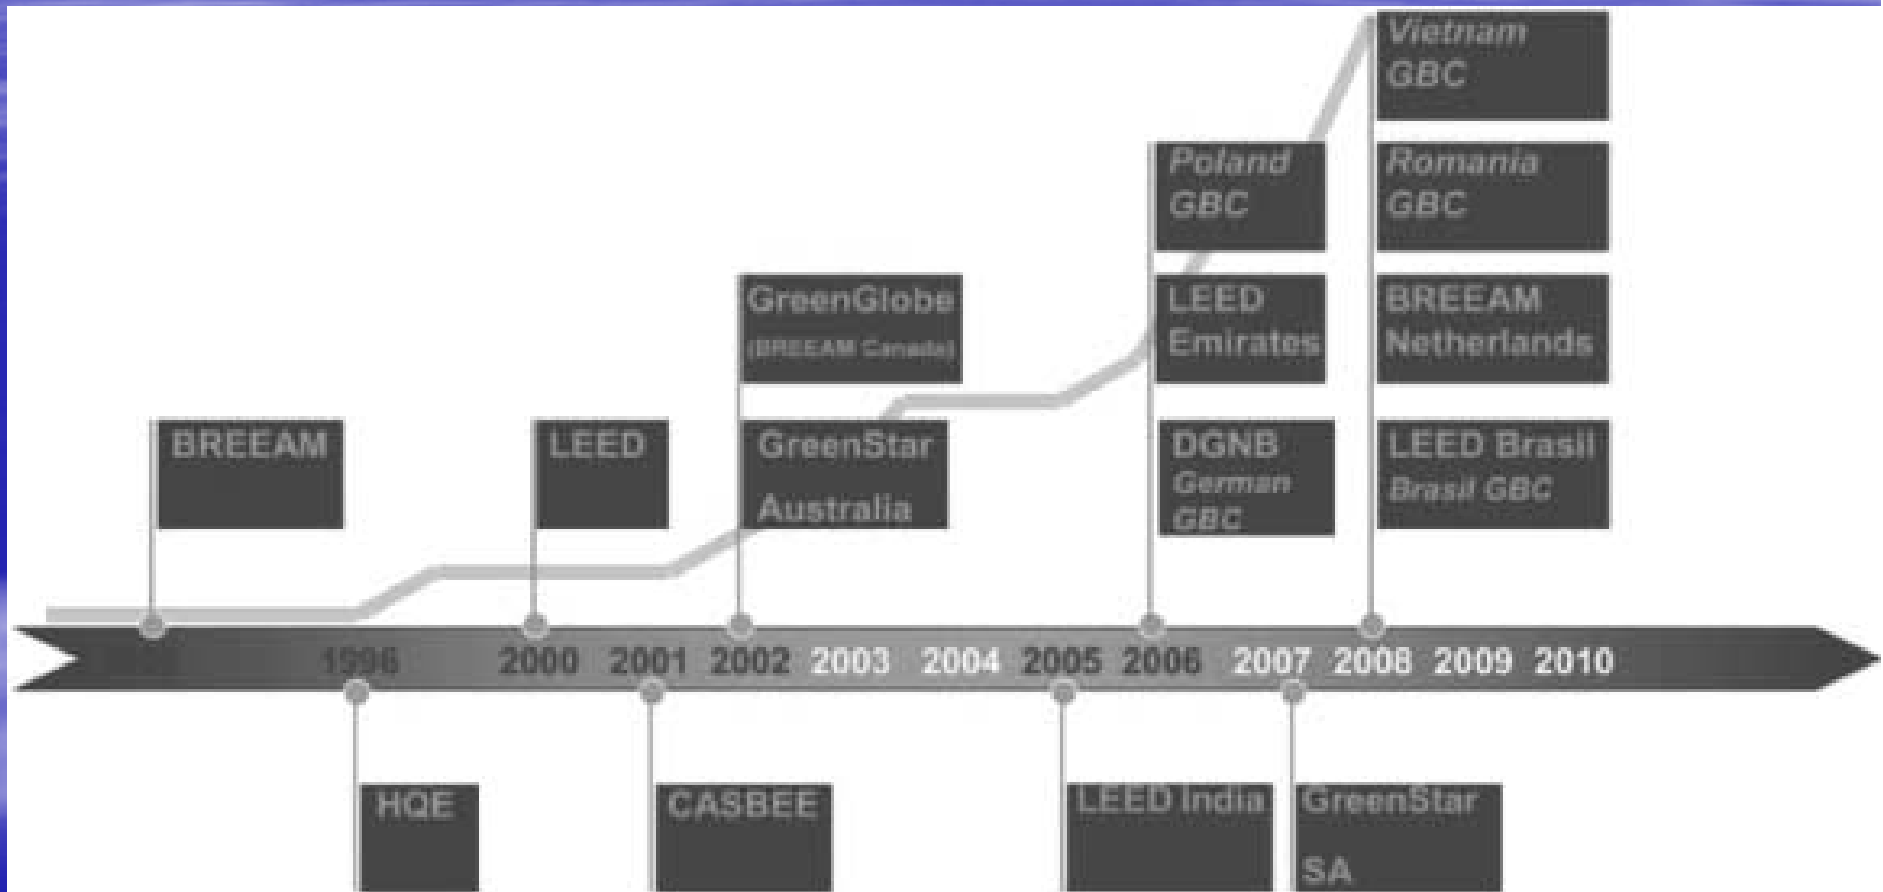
Vietnam GBC

Poland GBC

Romania GBC

GreenGlobe (BREEAM Canada)

LEED Emirates

BREEAM Netherlands

BREEAM

LEED

GreenStar Australia

DGNB German GBC

LEED Brasil Brasil GBC

1996 2000 2001 2002 2003 2004 2005 2006 2007 2008 2009 2010

HQE

CASBEE

LEED India

GreenStar SA